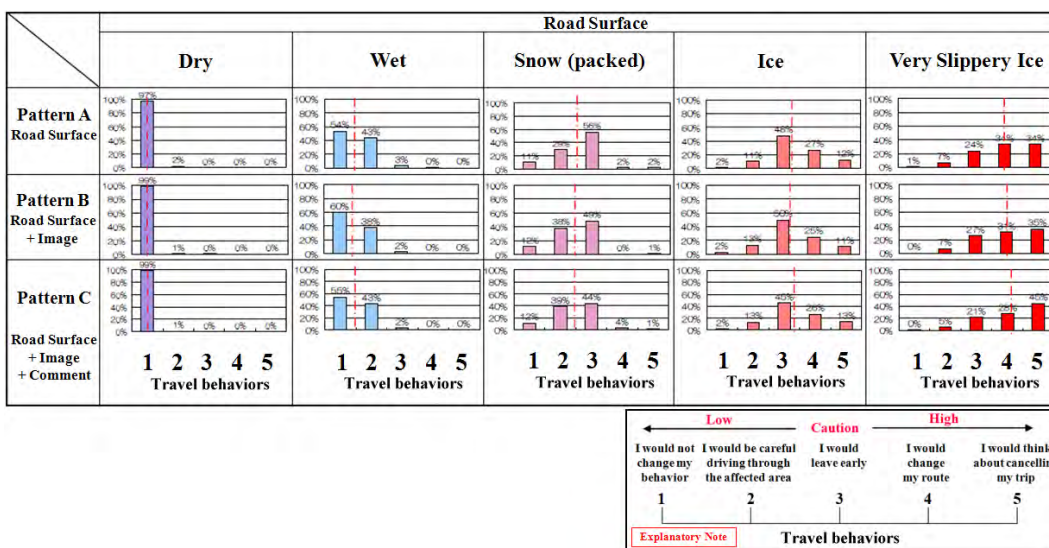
| | Road Surface | | | | |
|---|---|---|---|---|---|
| | Dry | Wet | Snow (packed) | Ice | Very Slippery Ice |
| Pattern A Road Surface | 100% 80% 60% 40% 20% 0% 97% 2% 0% 0% 0% | 100% 80% 60% 40% 20% 0% 54% 43% 3% 0% 0% | 100% 80% 60% 40% 20% 0% 11% 29% 56% 2% 2% | 100% 80% 60% 40% 20% 0% 2% 11% 48% 27% 12% | 100% 80% 60% 40% 20% 0% 1% 7% 24% 34% 34% |
| Pattern B Road Surface + Image | 100% 80% 60% 40% 20% 0% 99% 1% 0% 0% 0% | 100% 80% 60% 40% 20% 0% 60% 38% 2% 0% 0% | 100% 80% 60% 40% 20% 0% 12% 38% 49% 0% 1% | 100% 80% 60% 40% 20% 0% 2% 13% 50% 25% 11% | 100% 80% 60% 40% 20% 0% 0% 7% 27% 31% 35% |
| Pattern C Road Surface + Image + Comment | 100% 80% 60% 40% 20% 0% 99% 1% 0% 0% 0% | 100% 80% 60% 40% 20% 0% 55% 43% 2% 0% 0% | 100% 80% 60% 40% 20% 0% 12% 39% 44% 4% 1% | 100% 80% 60% 40% 20% 0% 2% 13% 46% 26% 13% | 100% 80% 60% 40% 20% 0% 0% 5% 21% 28% 46% |
| | 1 2 3 4 5 Travel behaviors | 1 2 3 4 5 Travel behaviors | 1 2 3 4 5 Travel behaviors | 1 2 3 4 5 Travel behaviors | 1 2 3 4 5 Travel behaviors |

Low Caution High

I would not change my behavior
I would be careful driving through the affected area
I would leave early
I would change my route
I would think about cancelling my trip

1 2 3 4 5

Explanatory Note

Travel behaviors